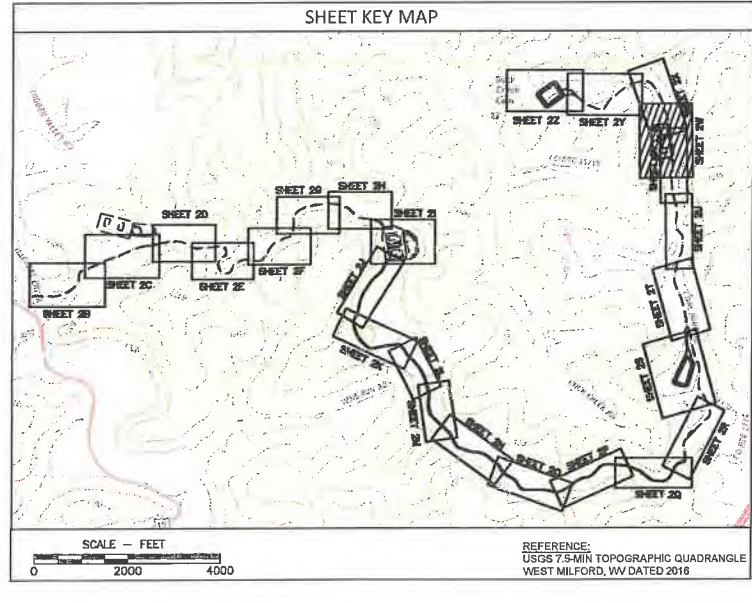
SHEET KEY MAP

SHEET 2Z
SHEET 2Y
SHEET 2X
SHEET 2W
SHEET 2V
SHEET 2U
SHEET 2T
SHEET 2S
SHEET 2R
SHEET 2Q
SHEET 2P
SHEET 2O
SHEET 2N
SHEET 2M
SHEET 2L
SHEET 2K
SHEET 2J
SHEET 2I
SHEET 2H
SHEET 2G
SHEET 2F
SHEET 2E
SHEET 2D
SHEET 2C
SHEET 2B

SCALE — FEET
0 2000 4000

REFERENCE:
USGS 7.5-MIN TOPOGRAPHIC QUADRANGLE
WEST MILFORD, WV DATED 2016